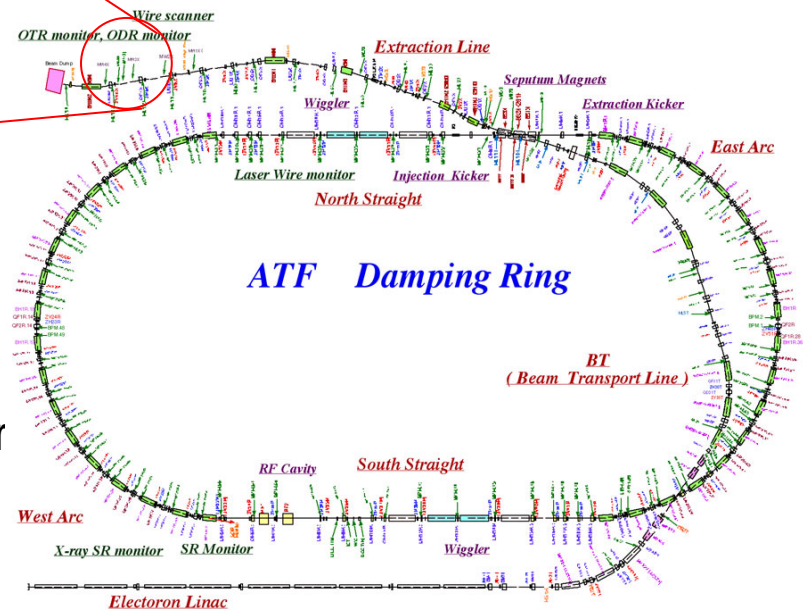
Wire scanner
OTR monitor, ODR monitor
Beam Dump
Extraction Line
Septum Magnets
Wiggler
Extraction Kicker
East Arc
Laser Wire monitor
Injection Kicker
North Straight
ATF Damping Ring
BT
( Beam Transport Line )
RF Cavity
South Straight
West Arc
X-ray SR monitor
SR Monitor
Wiggler
Electoron Linac